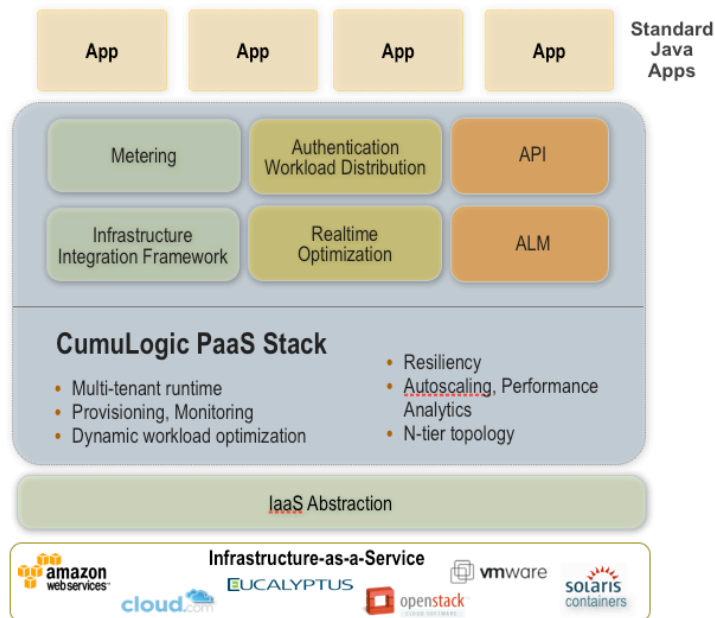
App

App

App

App

Standard Java Apps

Metering

Authentication Workload Distribution

API

Infrastructure Integration Framework

Realtime Optimization

ALM

CumuLogic PaaS Stack

• Multi-tenant runtime
• Provisioning, Monitoring
• Dynamic workload optimization

• Resiliency
• Autoscaling, Performance Analytics
• N-tier topology

IaaS Abstraction

Infrastructure-as-a-Service

amazon webservices™

cloud.com

EUCALYPTUS

openstack

vmware

solaris containers